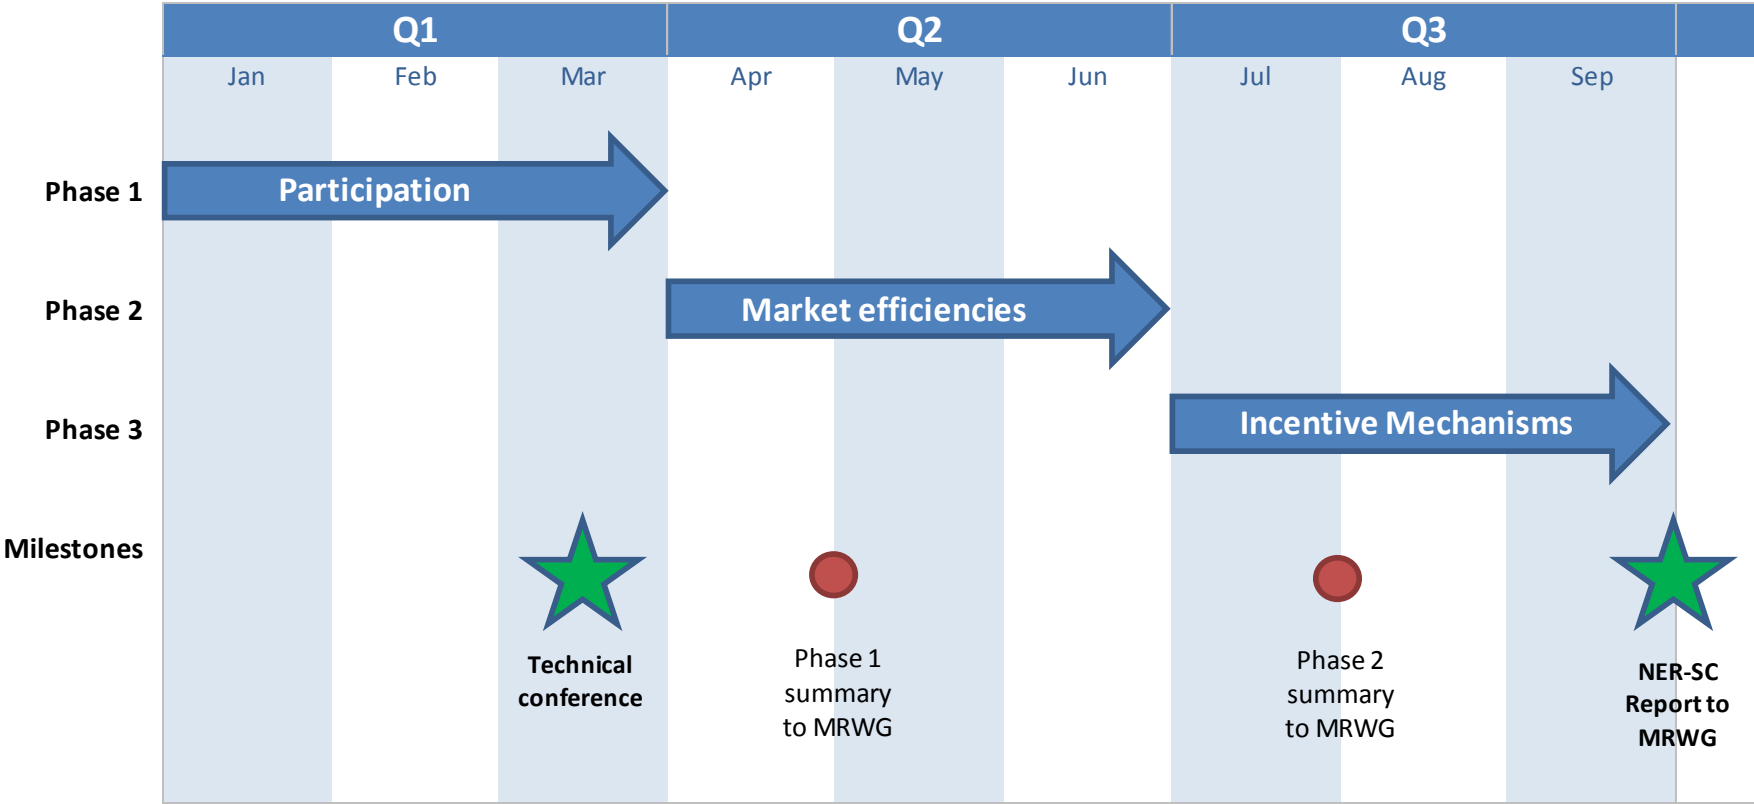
Q1 Q2 Q3

Jan Feb Mar Apr May Jun Jul Aug Sep

Phase 1
Participation

Phase 2
Market efficiencies

Phase 3
Incentive Mechanisms

Milestones

Technical conference

Phase 1 summary to MRWG

Phase 2 summary to MRWG

NER-SC Report to MRWG